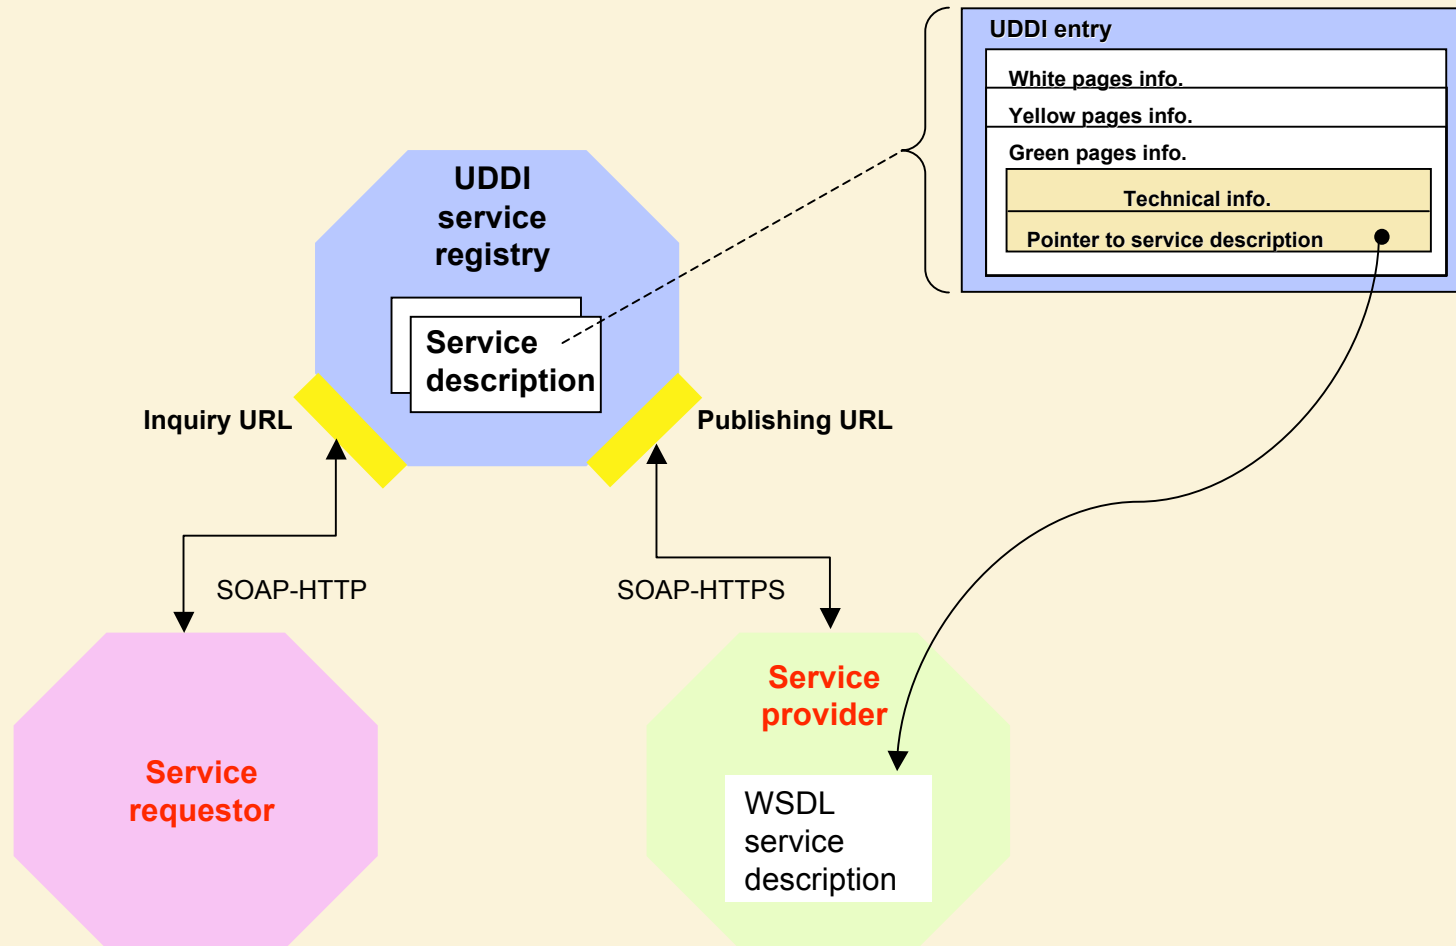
UDDI entry

White pages info.

Yellow pages info.

Green pages info.

Technical info.

Pointer to service description

UDDI service registry

Service description

Inquiry URL

Publishing URL

SOAP-HTTP

SOAP-HTTPS

Service provider

WSDL service description

Service requestor